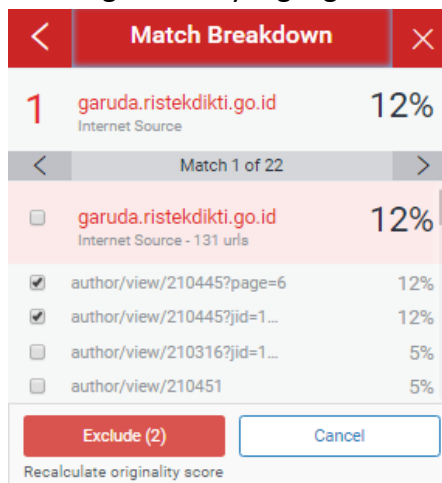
<
Match Breakdown
×

1 garuda.ristekdikti.go.id
Internet Source
12%

<
Match 1 of 22
>

garuda.ristekdikti.go.id
Internet Source - 131 urls
12%

author/view/210445?page=6 12%
author/view/210445?jid=1... 12%
author/view/210316?jid=1... 5%
author/view/210451 5%

Exclude (2)
Cancel

Recalculate originality score